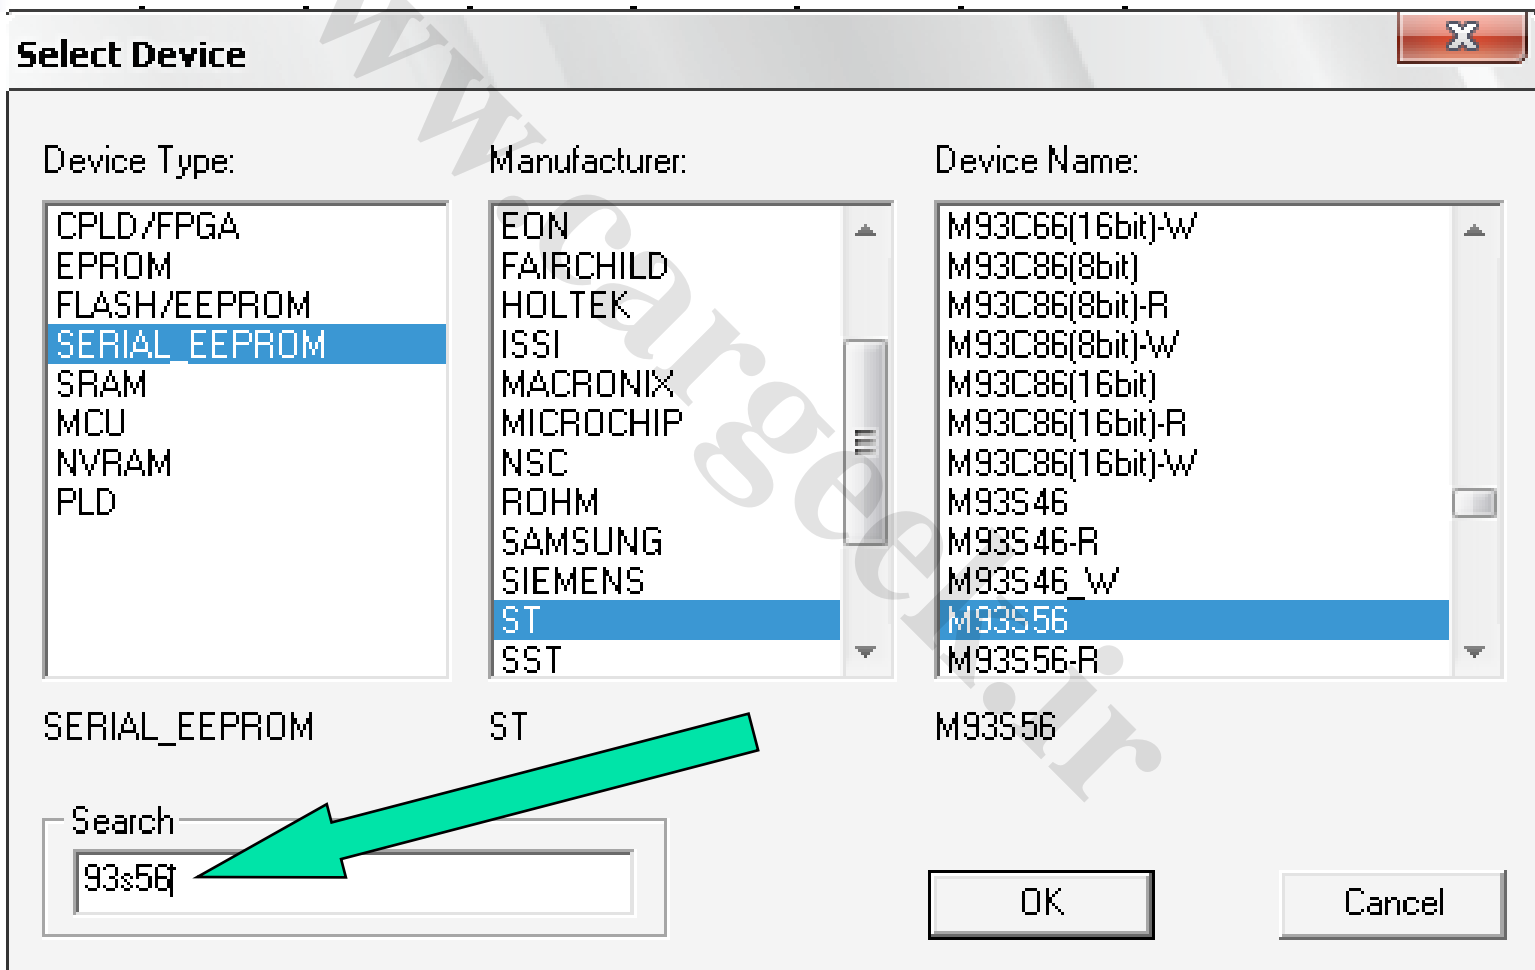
Select Device

Device Type:
CPLD/FPGA
EPROM
FLASH/EEPROM
SERIAL_EEPROM
SRAM
MCU
NVRAM
PLD

Manufacturer:
EON
FAIRCHILD
HOLTEK
ISSI
MACRONIX
MICROCHIP
NSC
ROHM
SAMSUNG
SIEMENS
ST
SST

Device Name:
M93C66(16bit)-W
M93C86(8bit)
M93C86(8bit)-R
M93C86(8bit)-W
M93C86(16bit)
M93C86(16bit)-R
M93C86(16bit)-W
M93S46
M93S46-R
M93S46_W
M93S56
M93S56-R

SERIAL_EEPROM
ST
M93S56

Search
93s56

OK
Cancel

www.cargeek.ir